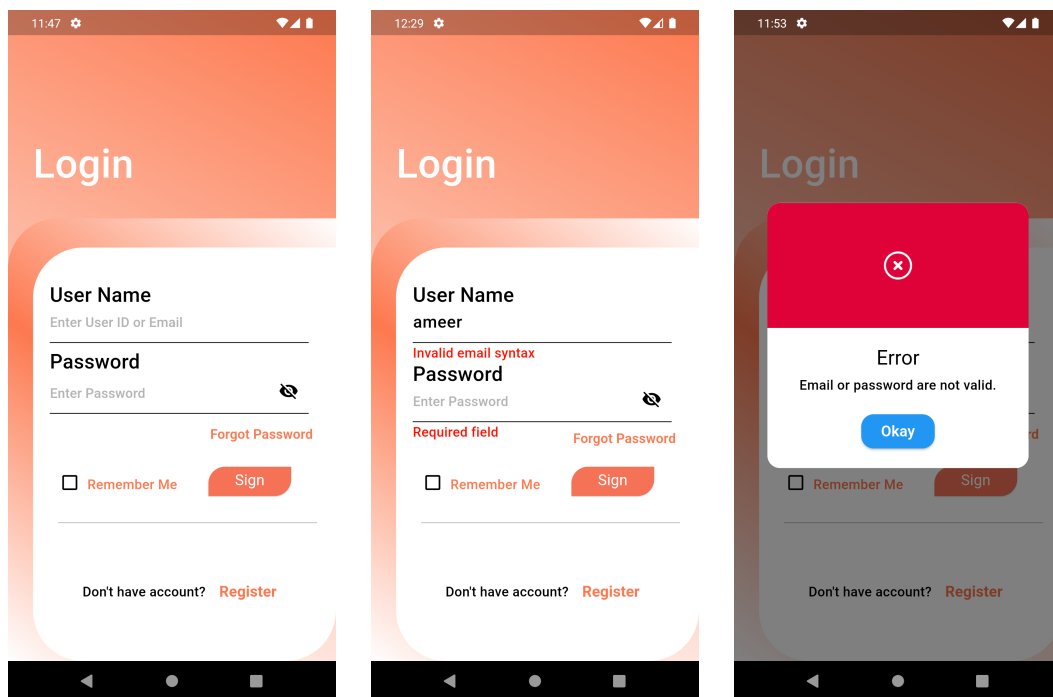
11:47

Login

User Name
Enter User ID or Email
Password
Enter Password
Forgot Password
Remember Me
Sign
Don't have account? Register

12:29

Login

User Name
ameer
Invalid email syntax
Password
Enter Password
Required field
Forgot Password
Remember Me
Sign
Don't have account? Register

11:53

Login

Error
Email or password are not valid.
Okay

rd
Remember Me
Sign
Don't have account? Register